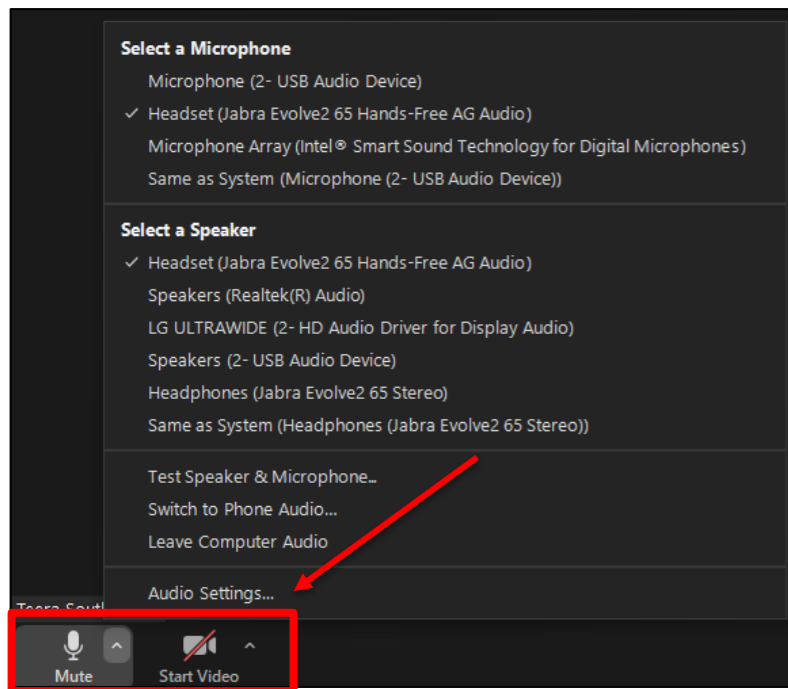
Select a Microphone
Microphone (2- USB Audio Device)
✓ Headset (Jabra Evolve2 65 Hands-Free AG Audio)
Microphone Array (Intel® Smart Sound Technology for Digital Microphones)
Same as System (Microphone (2- USB Audio Device))

Select a Speaker
✓ Headset (Jabra Evolve2 65 Hands-Free AG Audio)
Speakers (Realtek(R) Audio)
LG ULTRAWIDE (2- HD Audio Driver for Display Audio)
Speakers (2- USB Audio Device)
Headphones (Jabra Evolve2 65 Stereo)
Same as System (Headphones (Jabra Evolve2 65 Stereo))

Test Speaker & Microphone...
Switch to Phone Audio...
Leave Computer Audio

Audio Settings...

Teara South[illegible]

Mute
Start Video